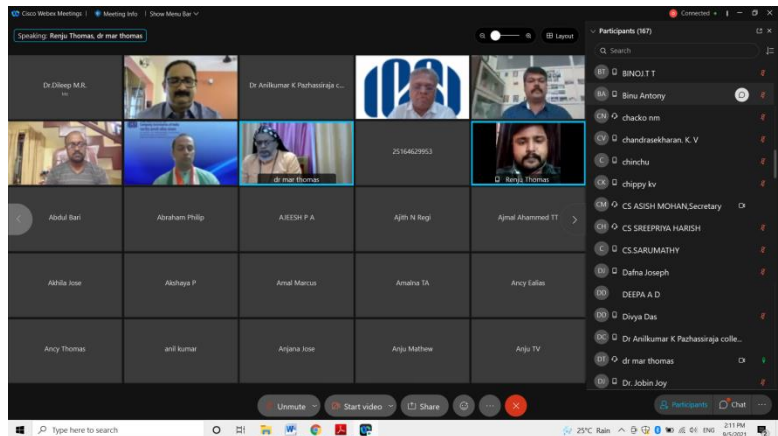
Cisco Webex Meetings | Meeting Info | Show Menu Bar

Connected

Speaking: Renju Thomas, dr mar thomas

Layout

Dr.Dileep M.R.

Dr Anilkumar K Pazhassiraja c...

dr mar thomas

25164629953

Renju Thomas

Abdul Bari

Abraham Philip

AJEESH P A

Ajith N Regi

Ajmal Ahammed TT

Akhila Jose

Akshaya P

Amal Marcus

Amalna TA

Ancy Ealias

Ancy Thomas

anil kumar

Anjana Jose

Anju Mathew

Anju TV

Unmute

Start video

Share

Participants (167)

Search

BT BINOJ.T T

BA Binu Antony

CN chacko nm

CV chandrasekharan. K. V

C chinchu

CK chippy kv

CM CS ASISH MOHAN,Secretary

CH CS SREEPRIYA HARISH

C CS.SARUMATHY

DJ Dafna Joseph

DD DEEPA A D

DD Divya Das

DC Dr Anilkumar K Pazhassiraja colle...

DT dr mar thomas

DJ Dr. Jobin Joy

Participants

Chat

Type here to search

25°C Rain

ENG

2:11 PM
6/5/2021